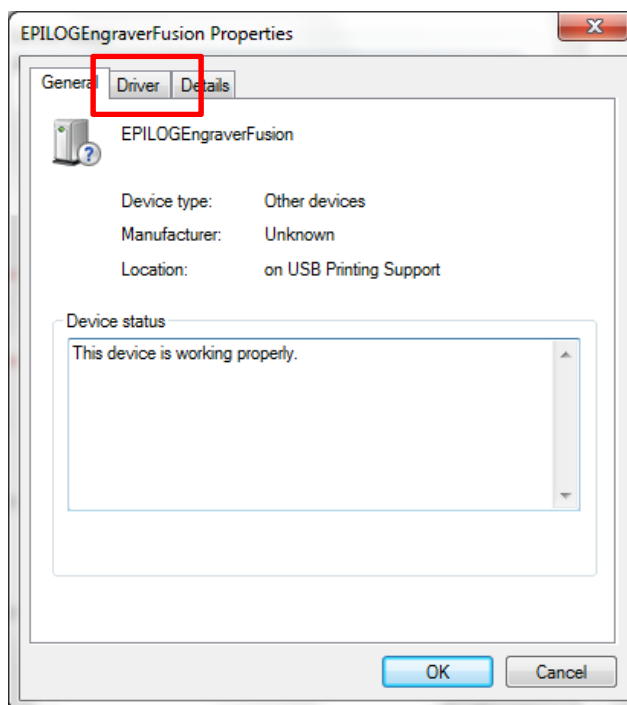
EPILOGEngraverFusion Properties

General Driver Details

EPILOGEngraverFusion

Device type: Other devices

Manufacturer: Unknown

Location: on USB Printing Support

Device status

This device is working properly.

OK Cancel